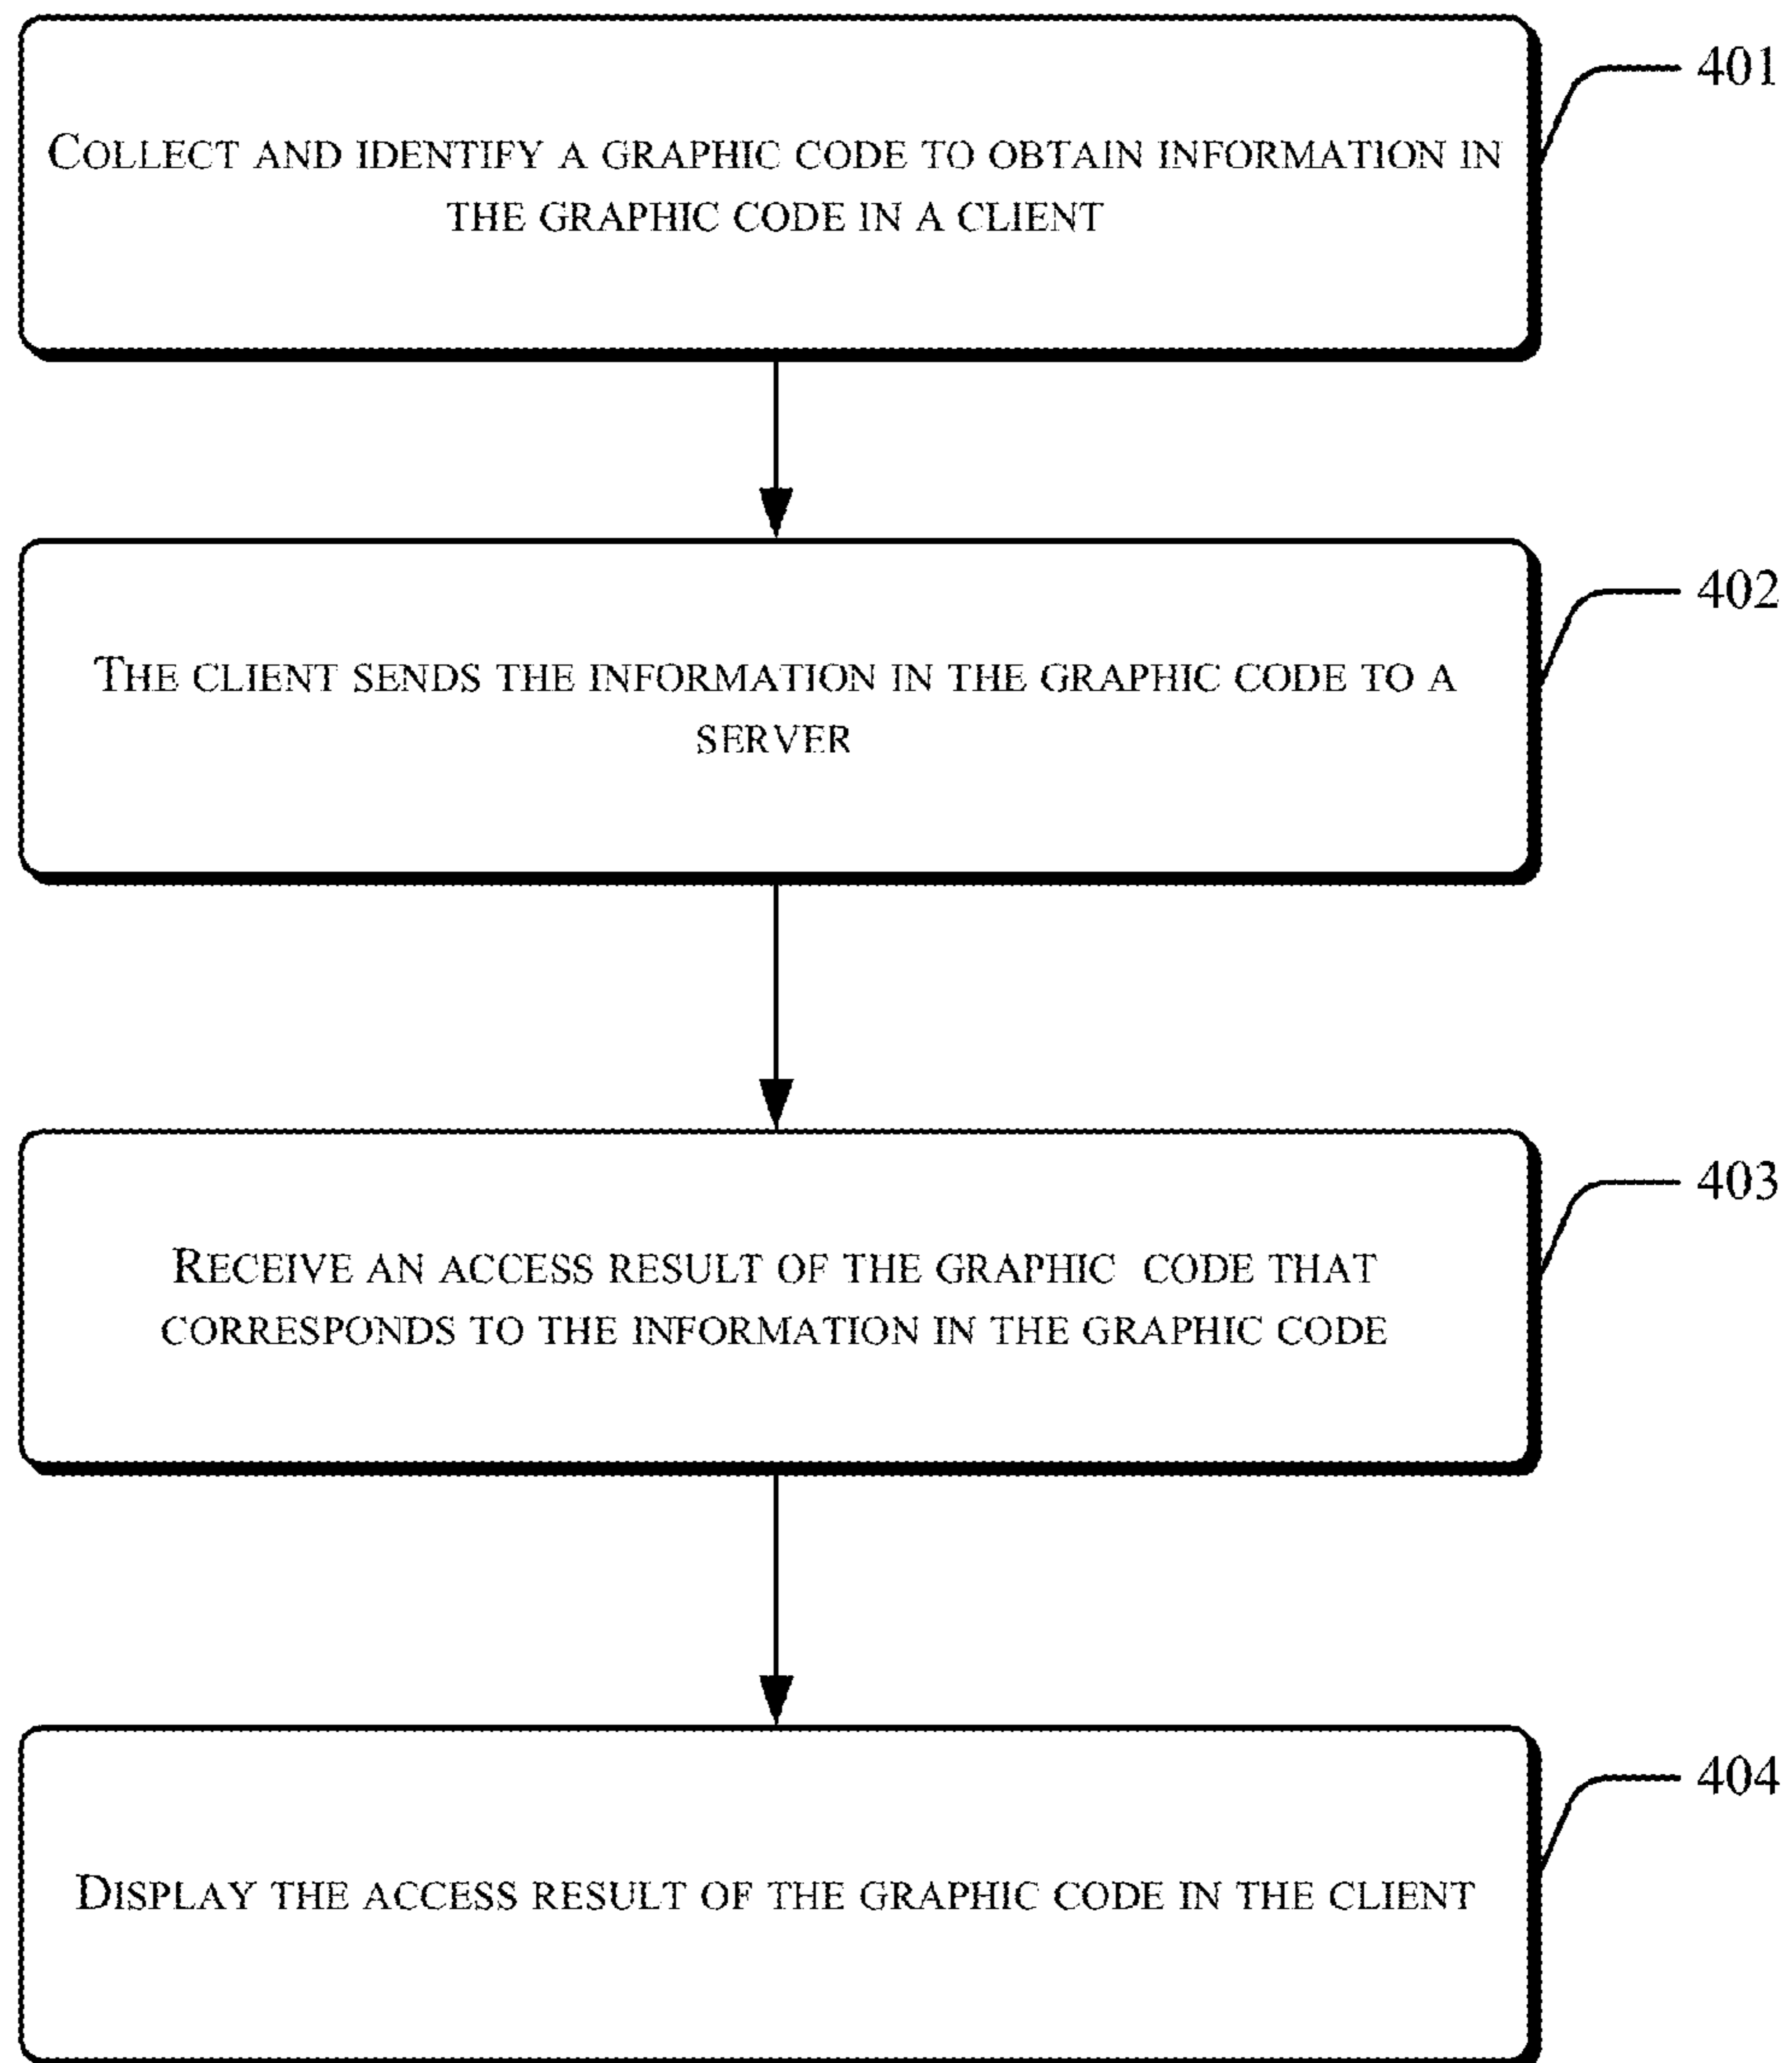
401

Collect and identify a graphic code to obtain information in the graphic code in a client

402

The client sends the information in the graphic code to a server

403

Receive an access result of the graphic code that corresponds to the information in the graphic code

404

Display the access result of the graphic code in the client